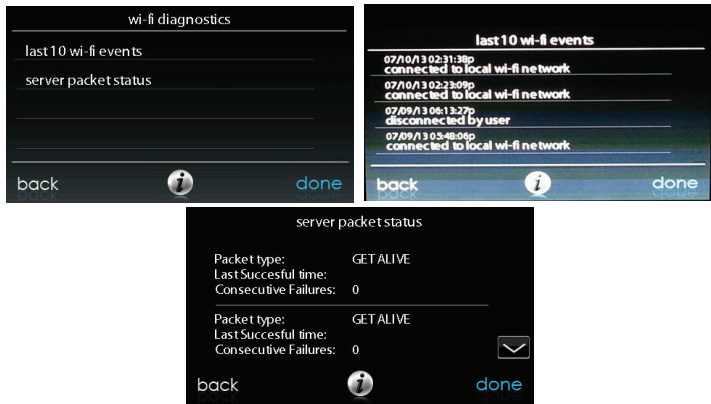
wi-fi diagnostics

last 10 wi-fi events

server packet status

back

i

done

last 10 wi-fi events

07/10/13 02:31:38p
connected to local wi-fi network

07/10/13 02:23:09p
connected to local wi-fi network

07/09/13 06:13:27p
disconnected by user

07/09/13 05:48:06p
connected to local wi-fi network

back

i

done

server packet status

Packet type: GET ALIVE
Last Succesful time:
Consecutive Failures: 0

Packet type: GET ALIVE
Last Succesful time:
Consecutive Failures: 0

back

i

done